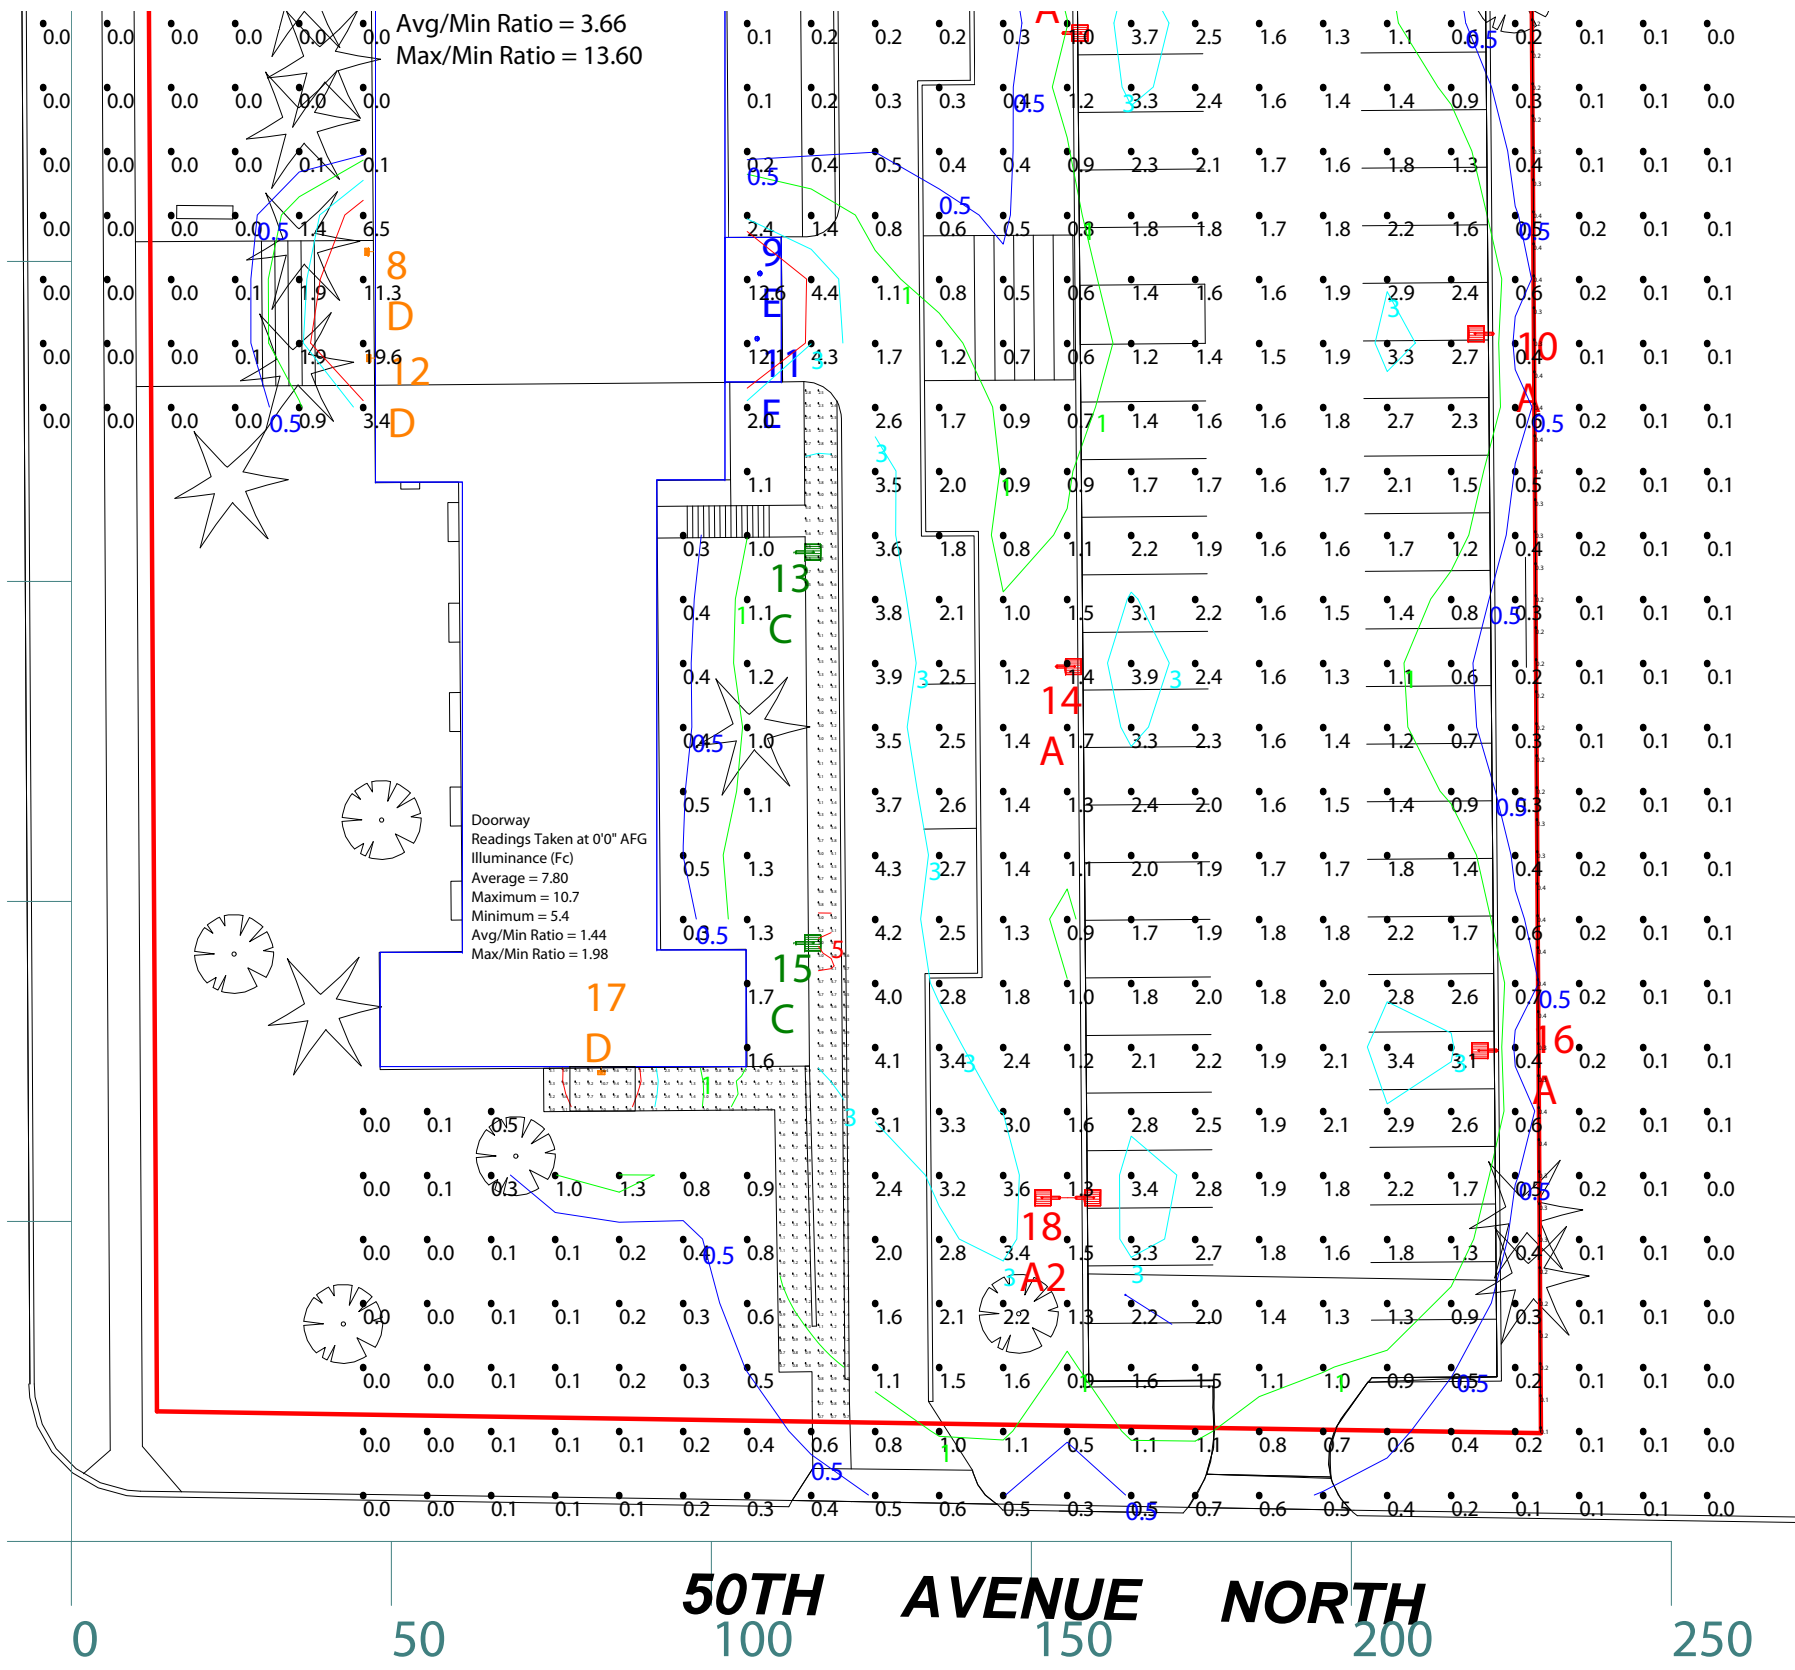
Avg/Min Ratio = 3.66
Max/Min Ratio = 13.60

Doorway
Readings Taken at 0'0" AFG
Illuminance (Fc)
Average = 7.80
Maximum = 10.7
Minimum = 5.4
Avg/Min Ratio = 1.44
Max/Min Ratio = 1.98

8 D
12 D
9 E
11 E
13 C
15 C
17 D
10 A
14 A
16 A
18 A2

50TH AVENUE NORTH

0 50 100 150 200 250